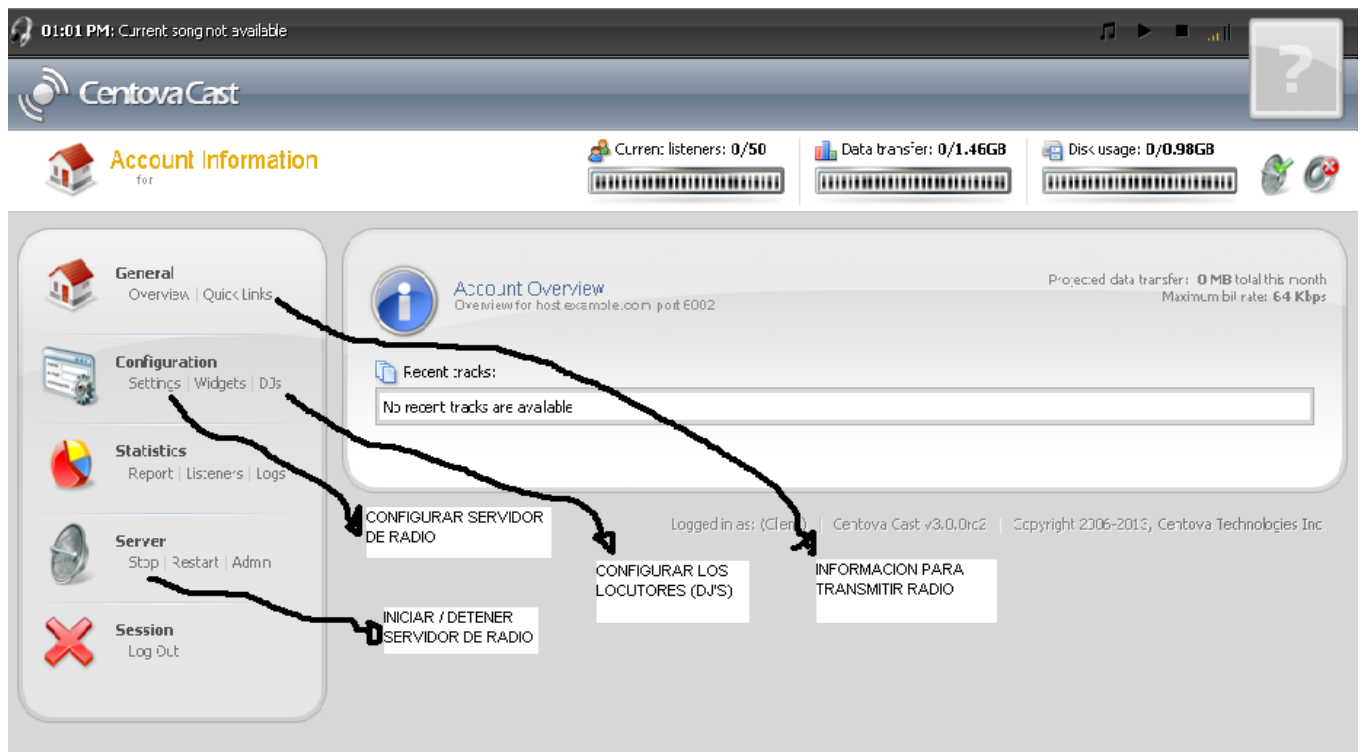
01:01 PM: Current song not available

CentovaCast

?

Account Information
for

Current listeners: 0/50

Data transfer: 0/1.46GB

Disk usage: 0/0.98GB

General
Overview | Quick Links

Configuration
Settings | Widgets | DJs

Statistics
Report | Listeners | Logs

Server
Stop | Restart | Admin

Session
Log Out

Account Overview
Overview for host example.com port 8002

Projected data transfer: 0 MB total this month
Maximum bit rate: 64 Kbps

Recent tracks:

No recent tracks are available

Logged in as: (Client) | Centova Cast v3.0.0rc2 | Copyright 2006-2013, Centova Technologies Inc

CONFIGURAR SERVIDOR DE RADIO

CONFIGURAR LOS LOCUTORES (DJ'S)

INFORMACION PARA TRANSMITIR RADIO

INICIAR / DETENER SERVIDOR DE RADIO